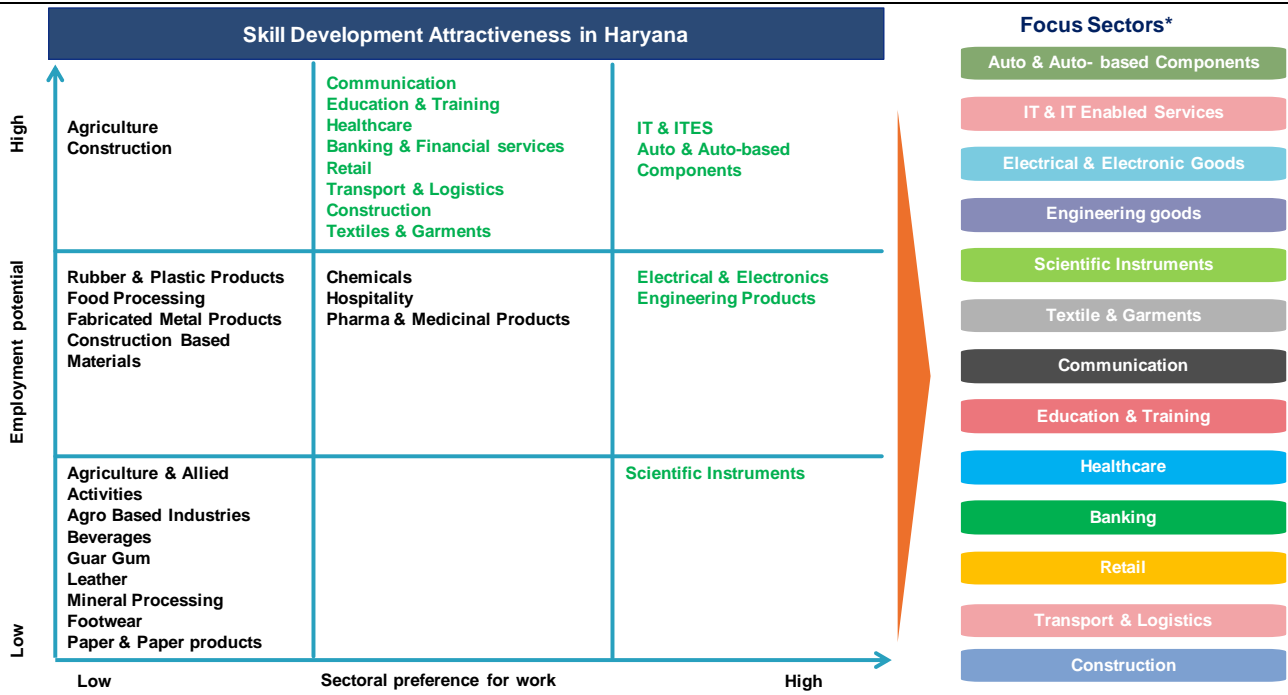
Skill Development Attractiveness in Haryana

High

Employment potential

Low

Agriculture
Construction

Communication
Education & Training
Healthcare
Banking & Financial services
Retail
Transport & Logistics
Construction
Textiles & Garments

IT & ITES
Auto & Auto-based Components

Rubber & Plastic Products
Food Processing
Fabricated Metal Products
Construction Based Materials

Chemicals
Hospitality
Pharma & Medicinal Products

Electrical & Electronics
Engineering Products

Agriculture & Allied Activities
Agro Based Industries
Beverages
Guar Gum
Leather
Mineral Processing
Footwear
Paper & Paper products

Scientific Instruments

Low

Sectoral preference for work

High

Focus Sectors*

Auto & Auto- based Components

IT & IT Enabled Services

Electrical & Electronic Goods

Engineering goods

Scientific Instruments

Textile & Garments

Communication

Education & Training

Healthcare

Banking

Retail

Transport & Logistics

Construction